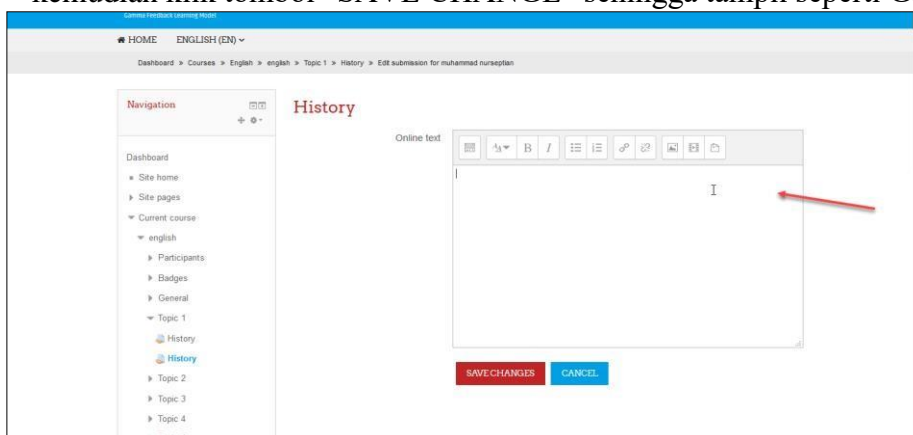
kemudian klik tombol "SAVE CHANGE" sehingga tampil seperti G

Gamma Feedback Learning Model

HOME ENGLISH (EN)

Dashboard » Courses » English » english » Topic 1 » History » Edit submission for muhammad nurseptian

Navigation

History

Online text

Dashboard

Site home

Site pages

Current course

english

Participants

Badges

General

Topic 1

History

History

Topic 2

Topic 3

Topic 4

SAVE CHANGES CANCEL